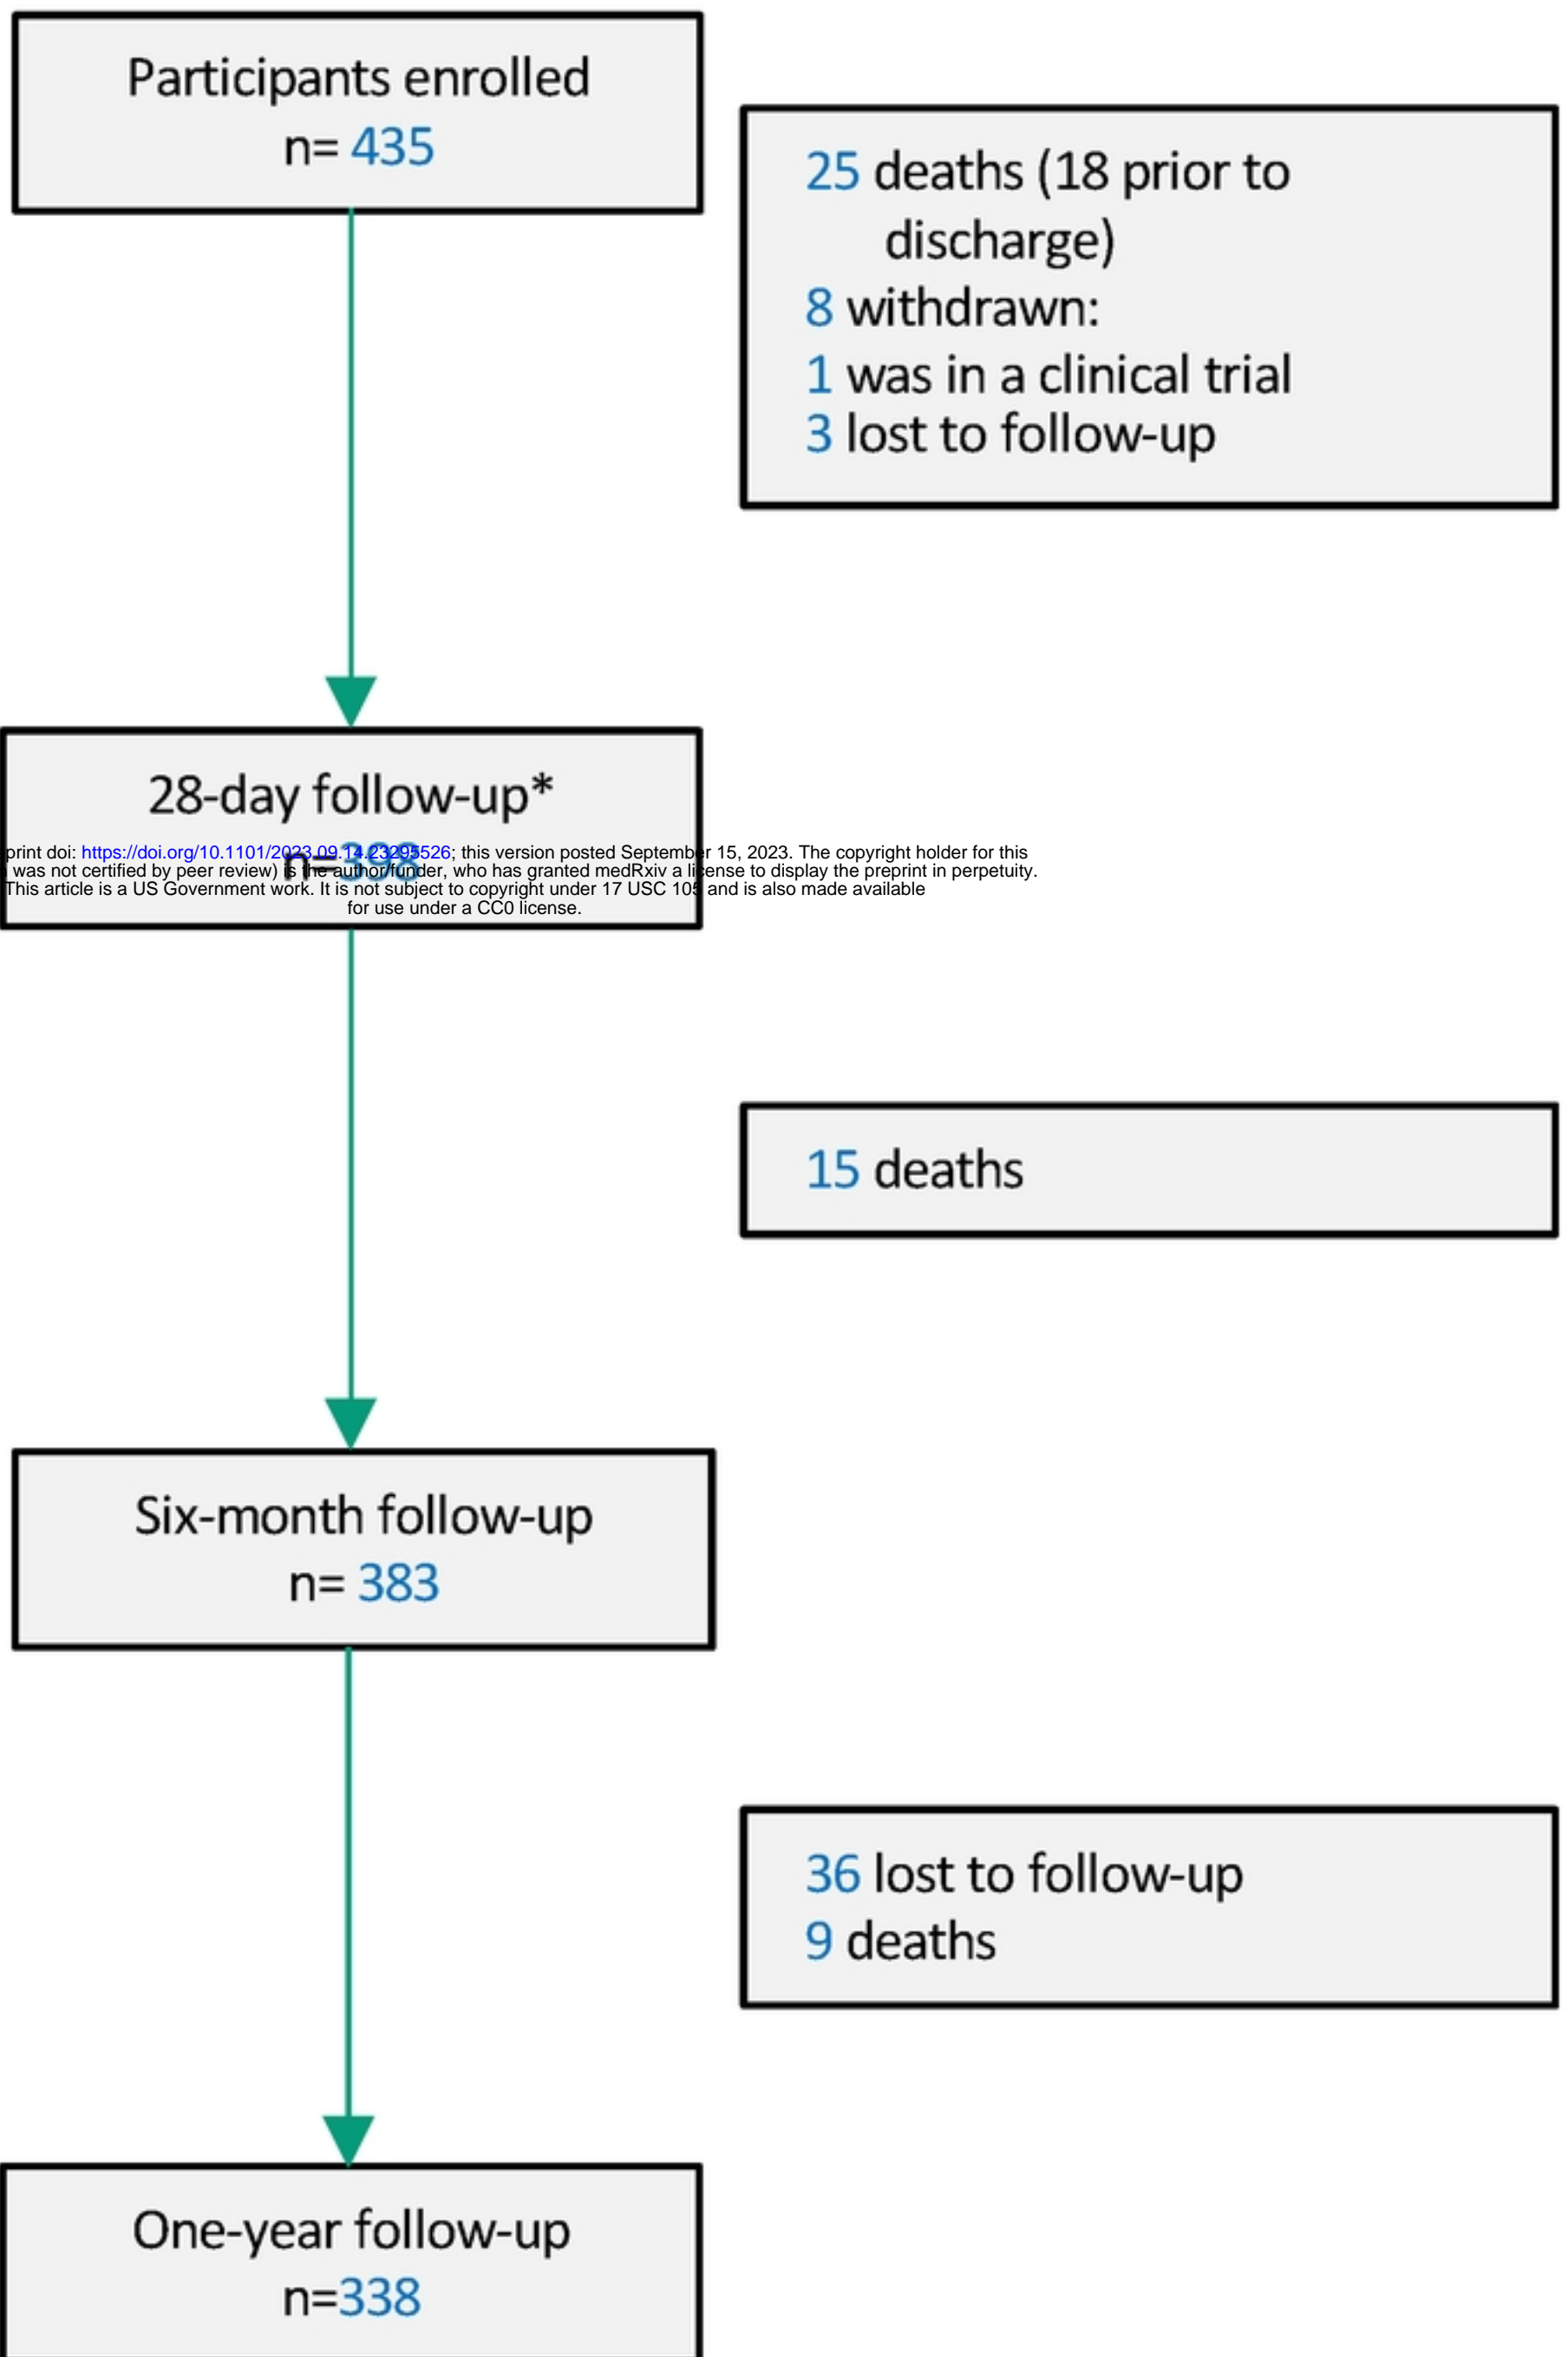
Participants enrolled
n= 435

25 deaths (18 prior to discharge)
8 withdrawn:
1 was in a clinical trial
3 lost to follow-up

28-day follow-up*
n=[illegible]

print doi: https://doi.org/10.1101/2023.09.14.23295526; this version posted September 15, 2023. The copyright holder for this was not certified by peer review) is the author/funder, who has granted medRxiv a license to display the preprint in perpetuity. This article is a US Government work. It is not subject to copyright under 17 USC 105 and is also made available for use under a CC0 license.

15 deaths

Six-month follow-up
n= 383

36 lost to follow-up
9 deaths

One-year follow-up
n=338